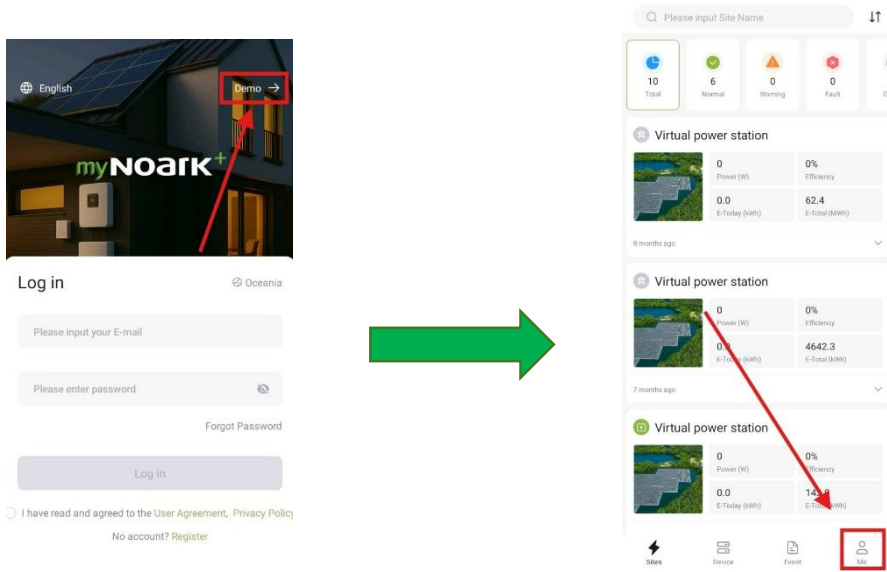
English

Demo →

myNOARK+

Log in

Oceania

Please input your E-mail

Please enter password

Forgot Password

Log in

I have read and agreed to the User Agreement, Privacy Policy

No account? Register

Please input Site Name

10
Total

6
Normal

0
Warning

0
Fault

Virtual power station

0
Power (W)

0%
Efficiency

0.0
E-Today (kWh)

62.4
E-Total (MWh)

8 months ago

Virtual power station

0
Power (W)

0%
Efficiency

0.0
E-Today (kWh)

4642.3
E-Total (MWh)

7 months ago

Virtual power station

0
Power (W)

0%
Efficiency

0.0
E-Today (kWh)

14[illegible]
E-Total (kWh)

Sites

Device

Event

Me